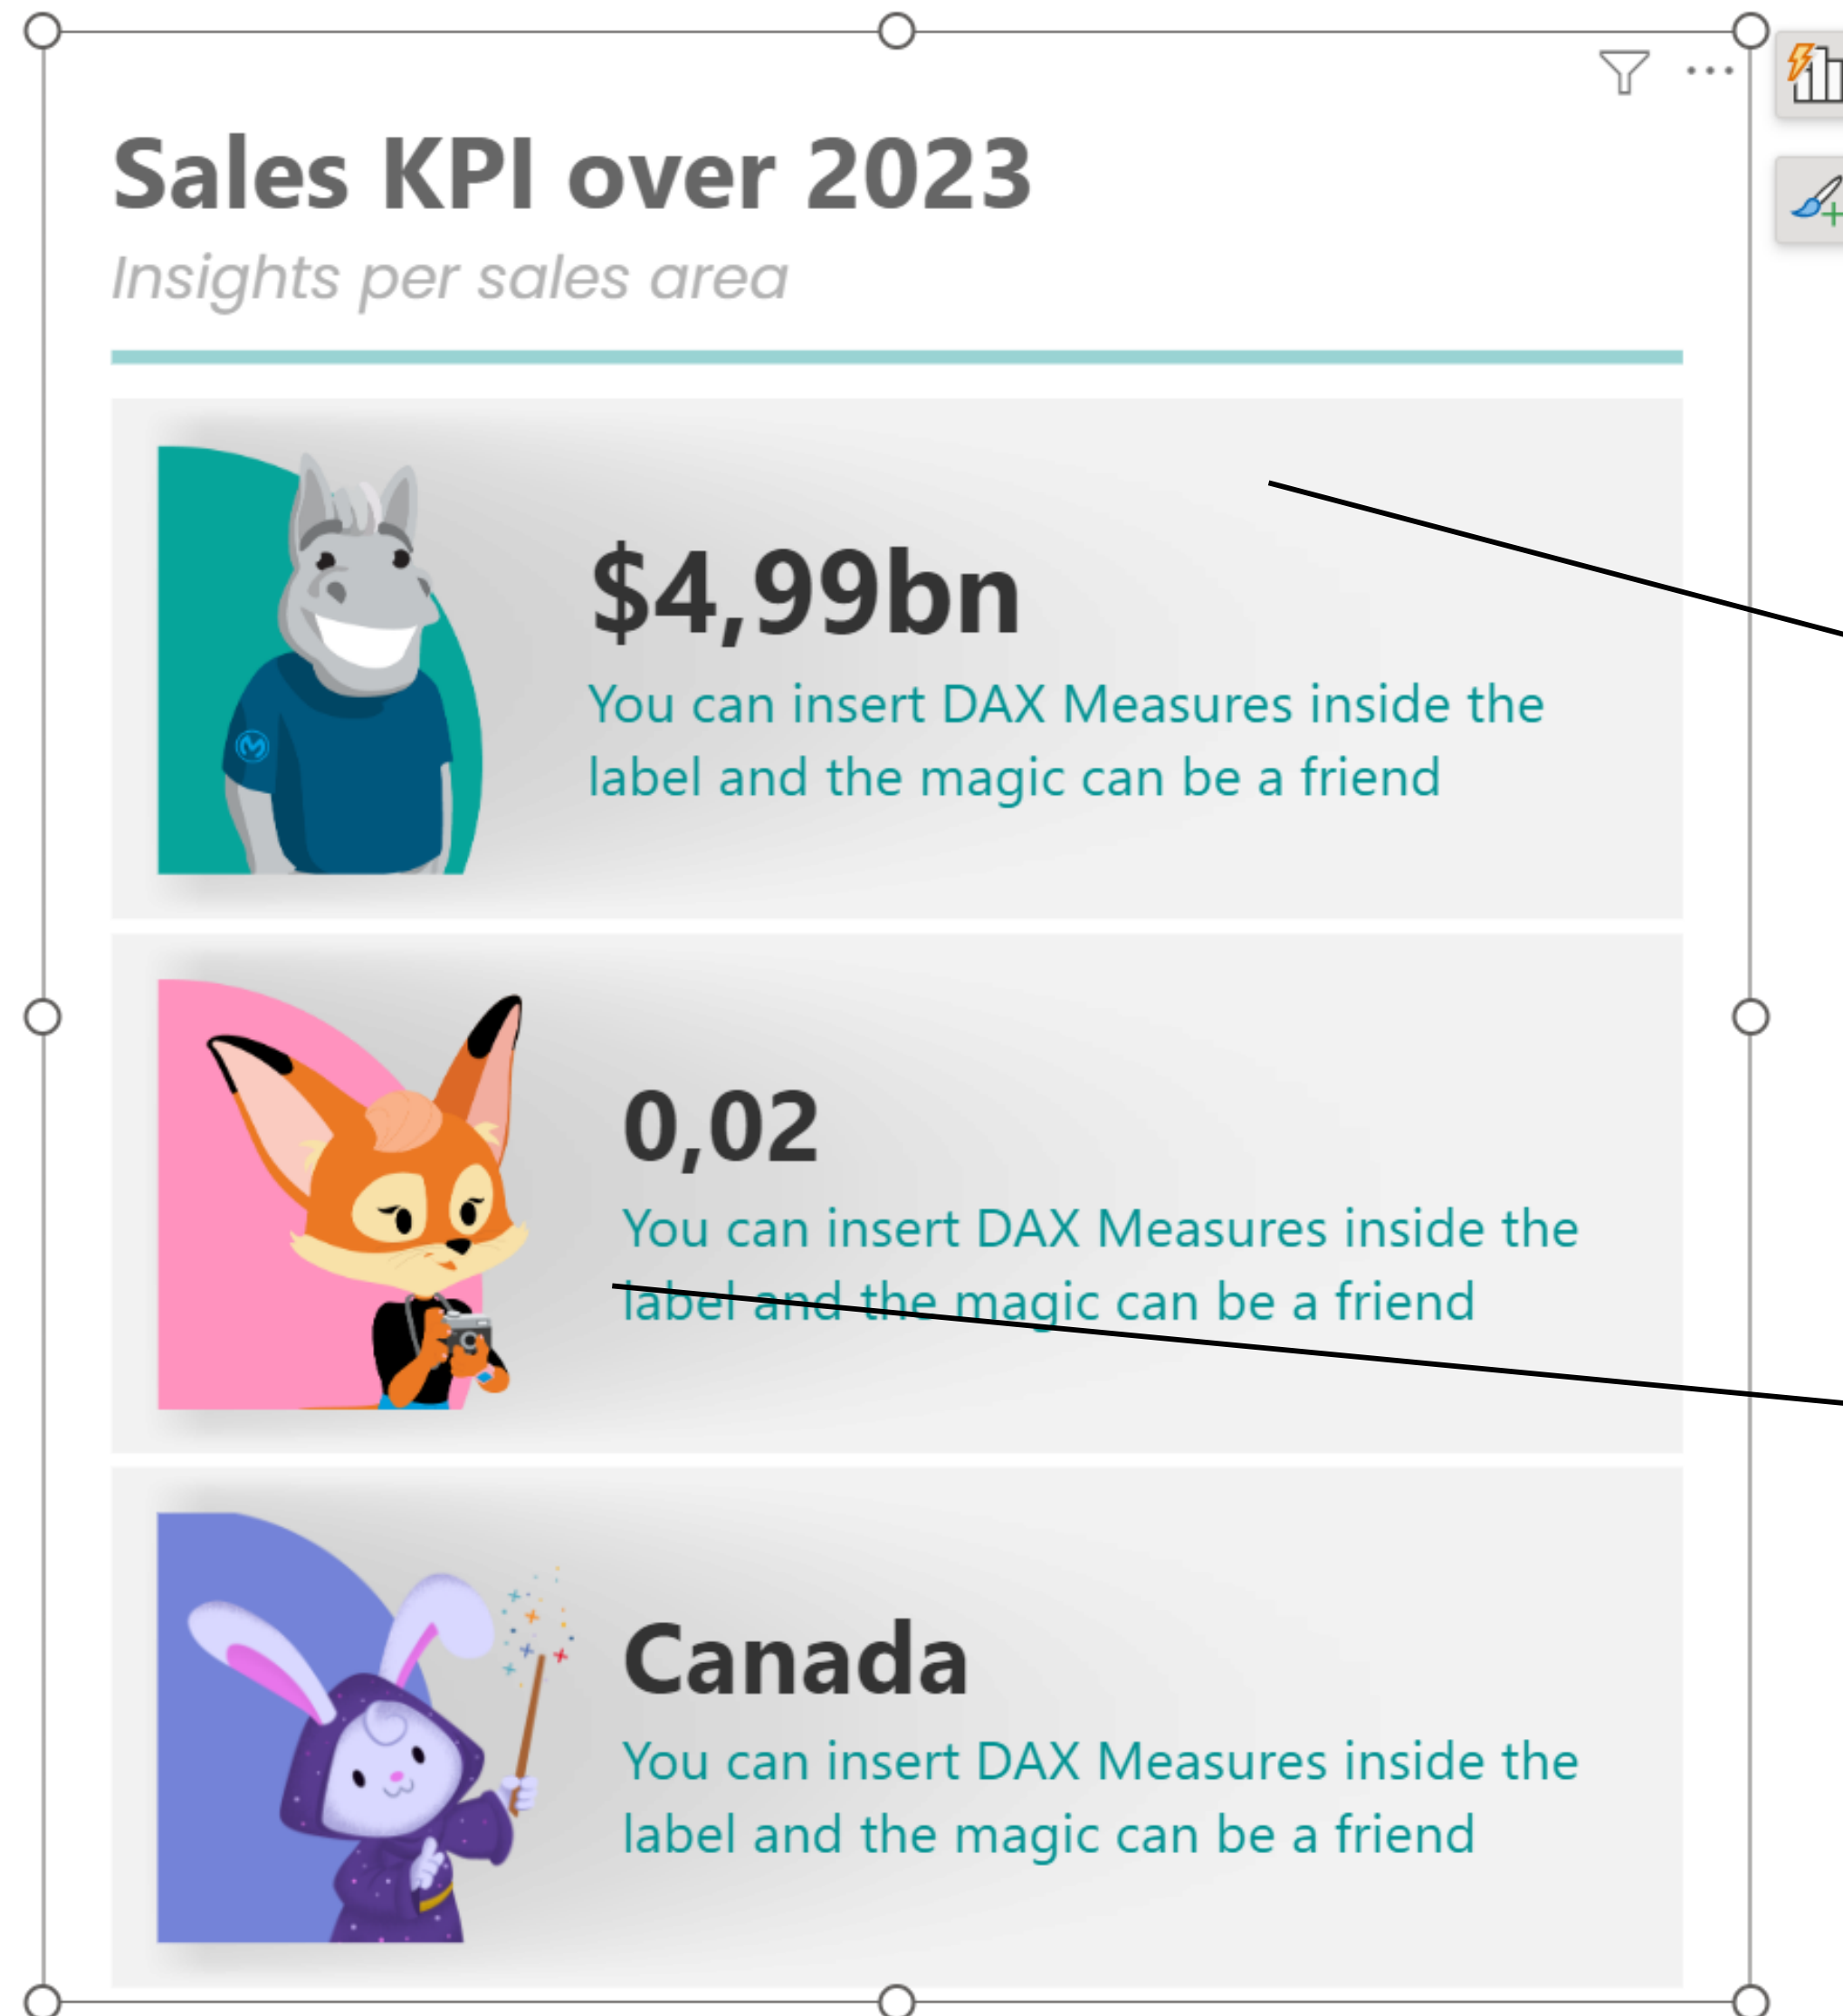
Sales KPI over 2023

Insights per sales area

$4,99bn

You can insert DAX Measures inside the label and the magic can be a friend

0,02

You can insert DAX Measures inside the label and the magic can be a friend

Canada

You can insert DAX Measures inside the label and the magic can be a friend